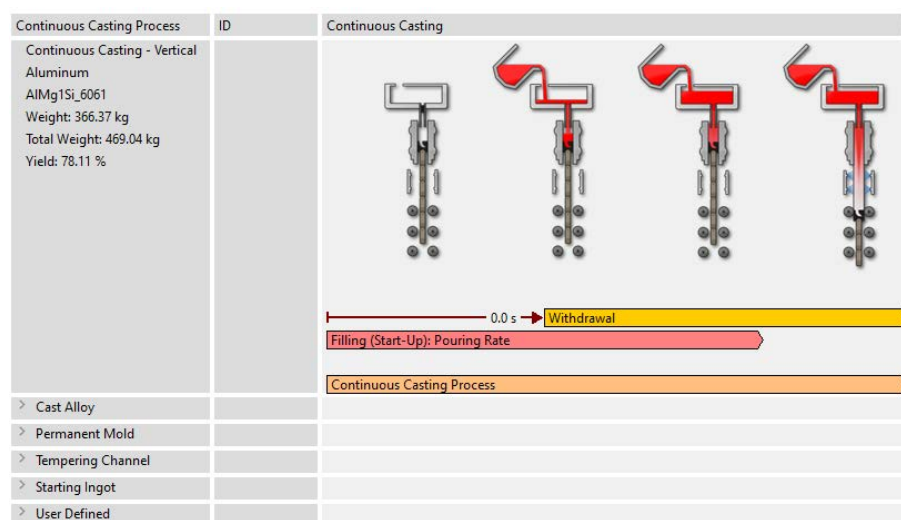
| Continuous Casting Process | ID | Continuous Casting |
|---|---|---|
| Continuous Casting - Vertical<br>Aluminum<br>AlMg1Si_6061<br>Weight: 366.37 kg<br>Total Weight: 469.04 kg<br>Yield: 78.11 % | | 0.0 s Withdrawal<br>Filling (Start-Up): Pouring Rate<br>Continuous Casting Process |
| Cast Alloy | | |
| Permanent Mold | | |
| Tempering Channel | | |
| Starting Ingot | | |
| User Defined | | |